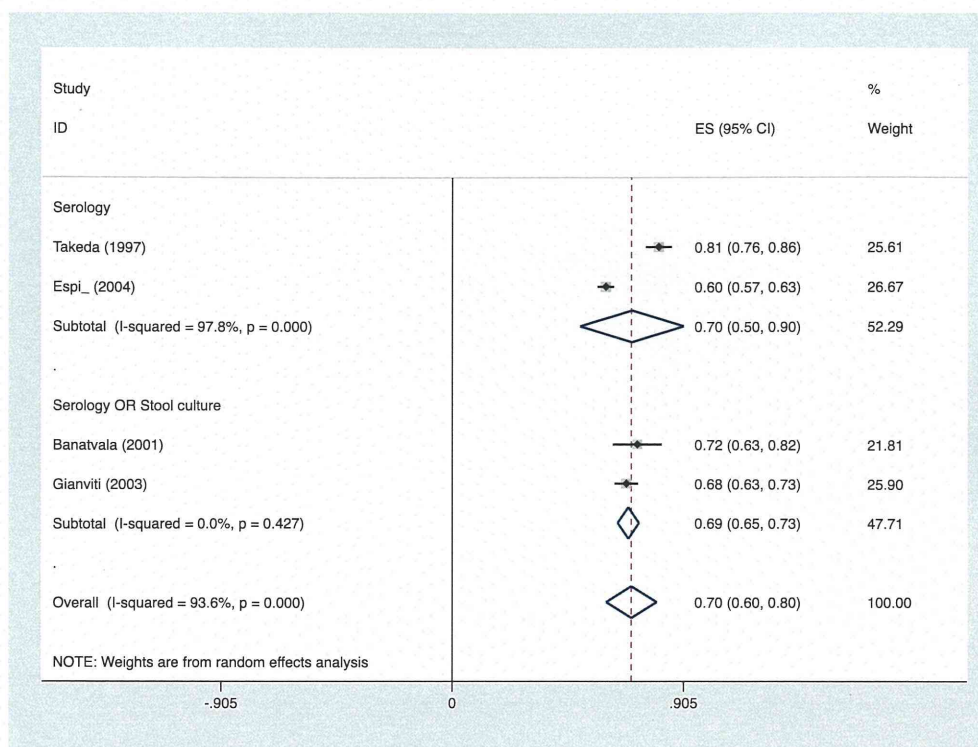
| Study ID | ES (95% CI) | % Weight |
|---|---|---|
| Serology | | |
| Takeda (1997) | 0.81 (0.76, 0.86) | 25.61 |
| Espi_ (2004) | 0.60 (0.57, 0.63) | 26.67 |
| Subtotal (I-squared = 97.8%, p = 0.000) | 0.70 (0.50, 0.90) | 52.29 |
| . | | |
| Serology OR Stool culture | | |
| Banatvala (2001) | 0.72 (0.63, 0.82) | 21.81 |
| Gianviti (2003) | 0.68 (0.63, 0.73) | 25.90 |
| Subtotal (I-squared = 0.0%, p = 0.427) | 0.69 (0.65, 0.73) | 47.71 |
| . | | |
| Overall (I-squared = 93.6%, p = 0.000) | 0.70 (0.60, 0.80) | 100.00 |

NOTE: Weights are from random effects analysis

-.905 0 .905